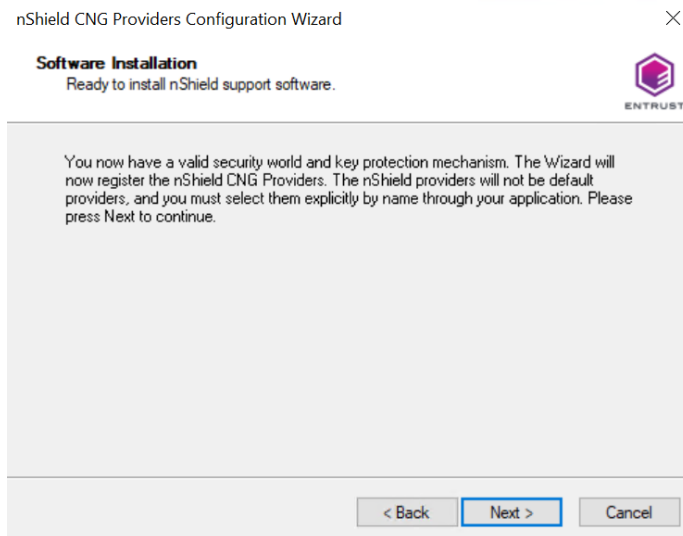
nShield CNG Providers Configuration Wizard

Software Installation
Ready to install nShield support software.

ENTRUST

You now have a valid security world and key protection mechanism. The Wizard will now register the nShield CNG Providers. The nShield providers will not be default providers, and you must select them explicitly by name through your application. Please press Next to continue.

< Back
Next >
Cancel